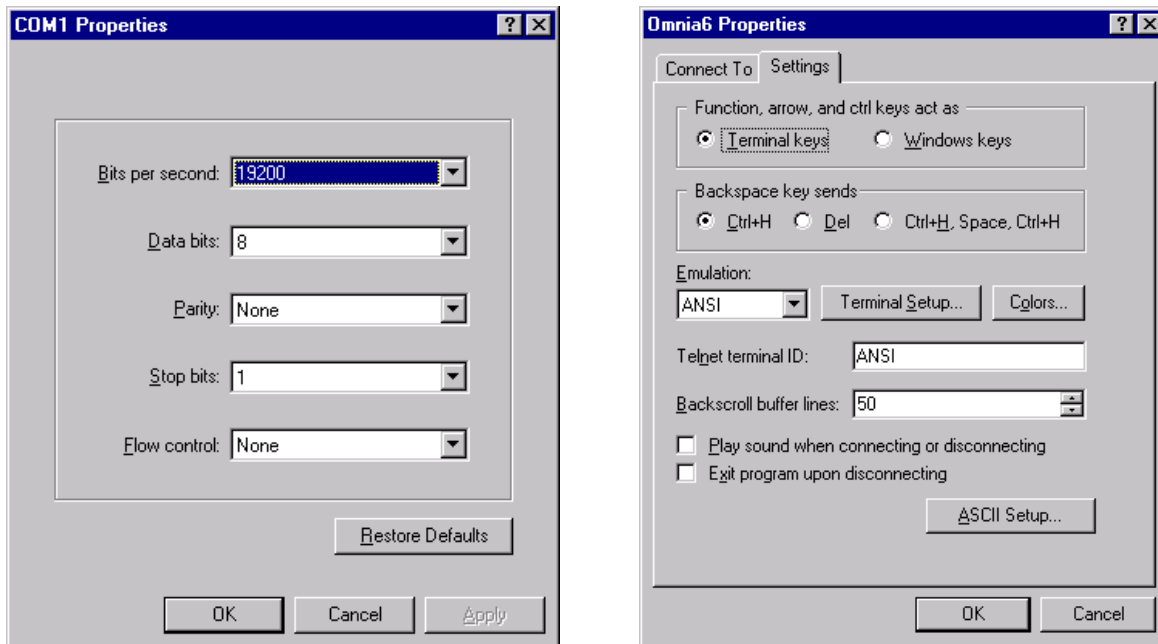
COM1 Properties

?

Bits per second: 19200

Data bits: 8

Parity: None

Stop bits: 1

Flow control: None

Restore Defaults

OK Cancel Apply

Omnia6 Properties

?

Connect To Settings

Function, arrow, and ctrl keys act as

Terminal keys Windows keys

Backspace key sends

Ctrl+H Del Ctrl+H, Space, Ctrl+H

Emulation:

ANSI

Terminal Setup... Colors...

Telnet terminal ID: ANSI

Backscroll buffer lines: 50

Play sound when connecting or disconnecting

Exit program upon disconnecting

ASCII Setup...

OK Cancel